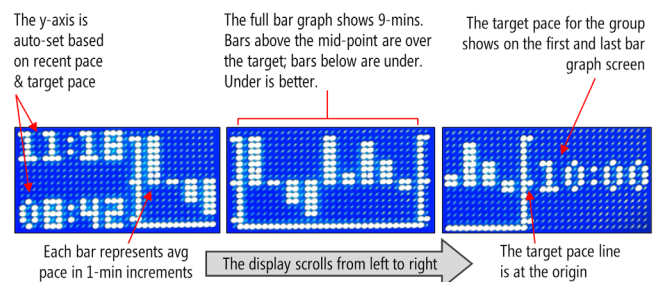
The y-axis is auto-set based on recent pace & target pace

The full bar graph shows 9-mins. Bars above the mid-point are over the target; bars below are under. Under is better.

The target pace for the group shows on the first and last bar graph screen

11:18

08:42

10:00

Each bar represents avg pace in 1-min increments

The display scrolls from left to right

The target pace line is at the origin